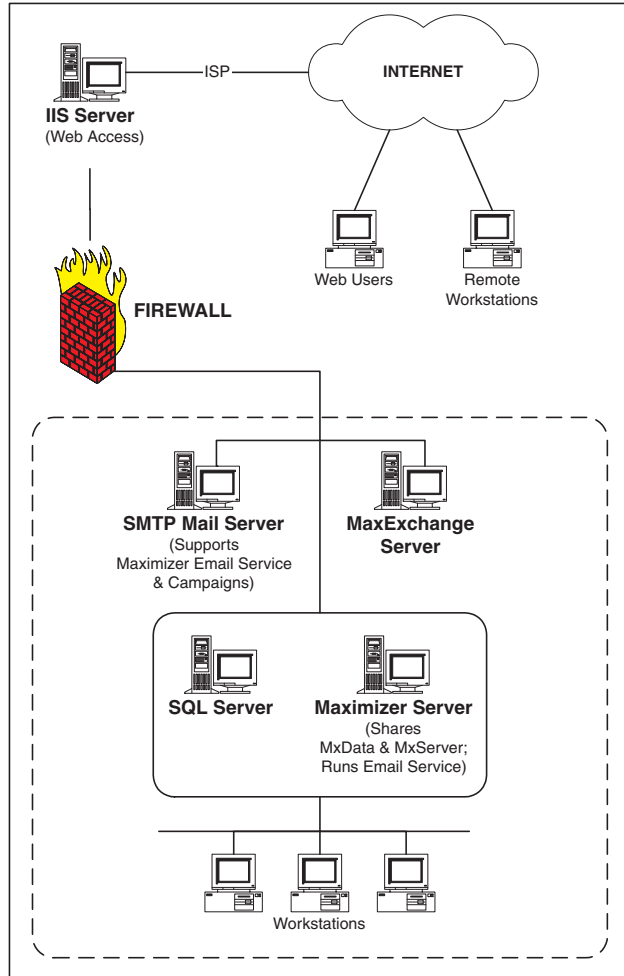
ISP

INTERNET

IIS Server
(Web Access)

Web Users

Remote Workstations

FIREWALL

SMTP Mail Server
(Supports Maximizer Email Service & Campaigns)

MaxExchange Server

SQL Server

Maximizer Server
(Shares MxData & MxServer; Runs Email Service)

Workstations